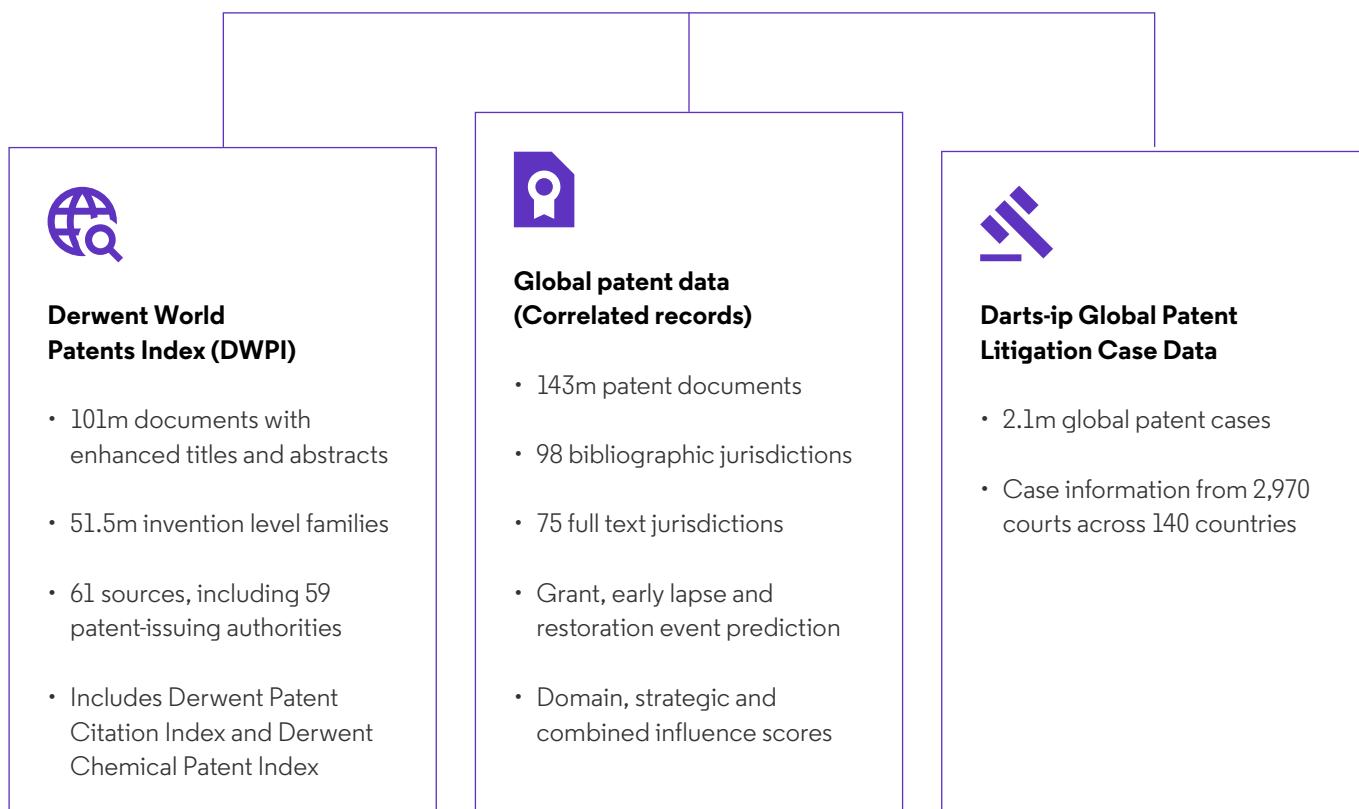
Derwent World Patents Index (DWPI)

• 101m documents with enhanced titles and abstracts

• 51.5m invention level families

• 61 sources, including 59 patent-issuing authorities

• Includes Derwent Patent Citation Index and Derwent Chemical Patent Index

Global patent data (Correlated records)

• 143m patent documents

• 98 bibliographic jurisdictions

• 75 full text jurisdictions

• Grant, early lapse and restoration event prediction

• Domain, strategic and combined influence scores

Darts-ip Global Patent Litigation Case Data

• 2.1m global patent cases

• Case information from 2,970 courts across 140 countries